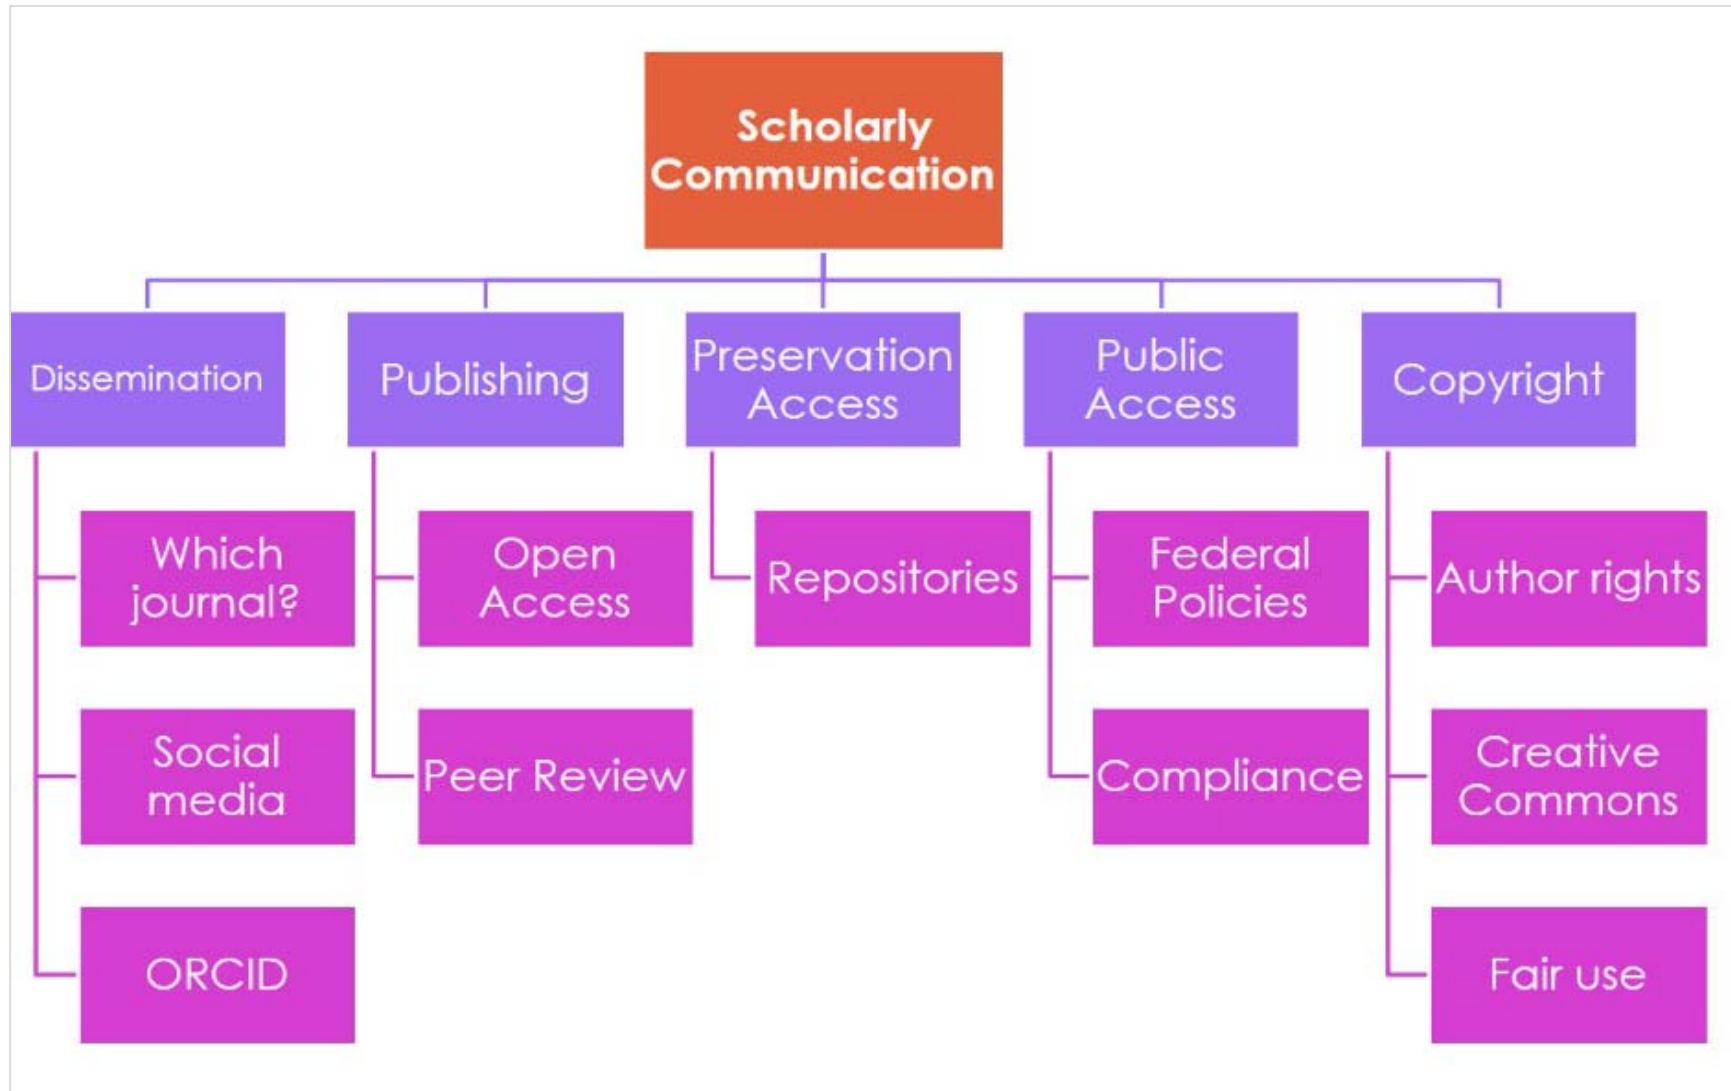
Scholarly Communication

Dissemination

Which journal?

Social media

ORCID

Publishing

Open Access

Peer Review

Preservation Access

Repositories

Public Access

Federal Policies

Compliance

Copyright

Author rights

Creative Commons

Fair use